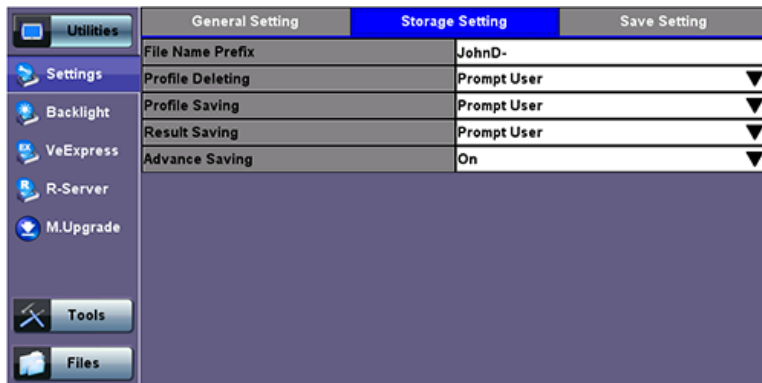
Utilities

Settings

Backlight

VeExpress

R-Server

M.Upgrade

Tools

Files

General Setting | Storage Setting | Save Setting

| | |
|---|---|
| File Name Prefix | JohnD- |
| Profile Deleting | Prompt User |
| Profile Saving | Prompt User |
| Result Saving | Prompt User |
| Advance Saving | On |